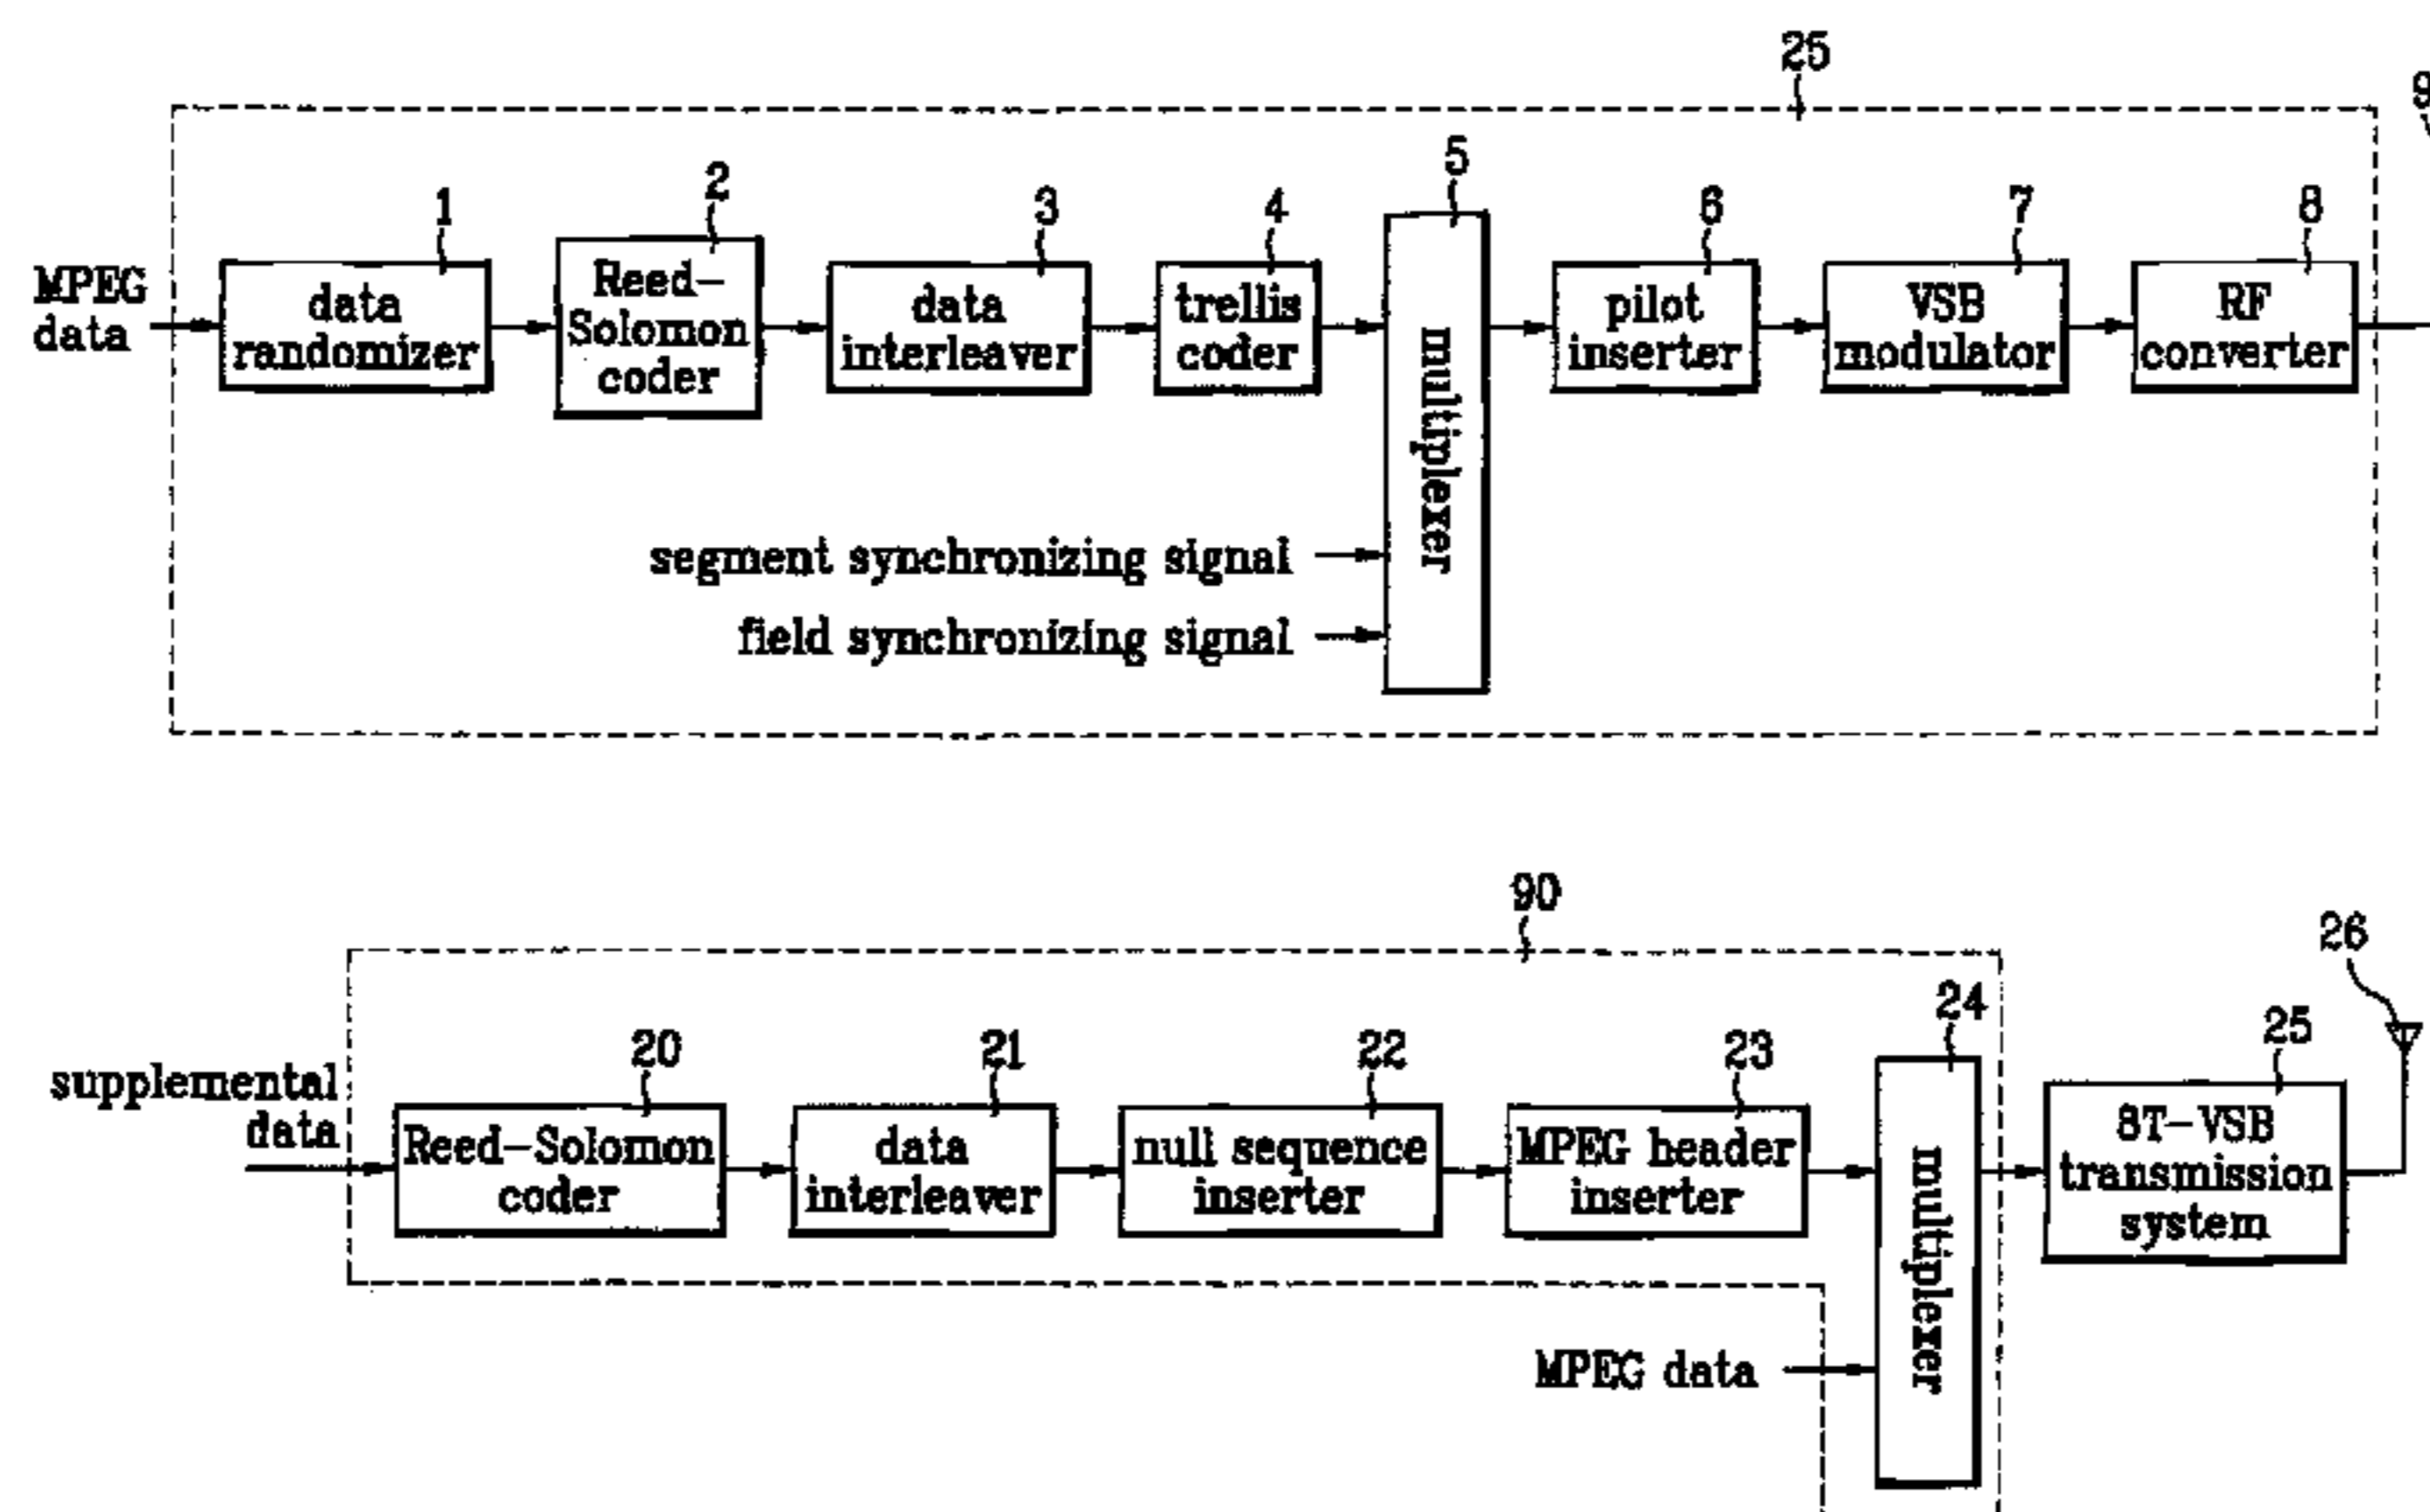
25

9

MPEG data

1
data randomizer

2
Reed–Solomon coder

3
data interleaver

4
trellis coder

5
multiplexer

6
pilot inserter

7
VSB modulator

8
RF converter

segment synchronizing signal

field synchronizing signal

90

26

supplemental data

20
Reed–Solomon coder

21
data interleaver

22
null sequence inserter

23
MPEG header inserter

24
multiplexer

25
8T–VSB transmission system

MPEG data